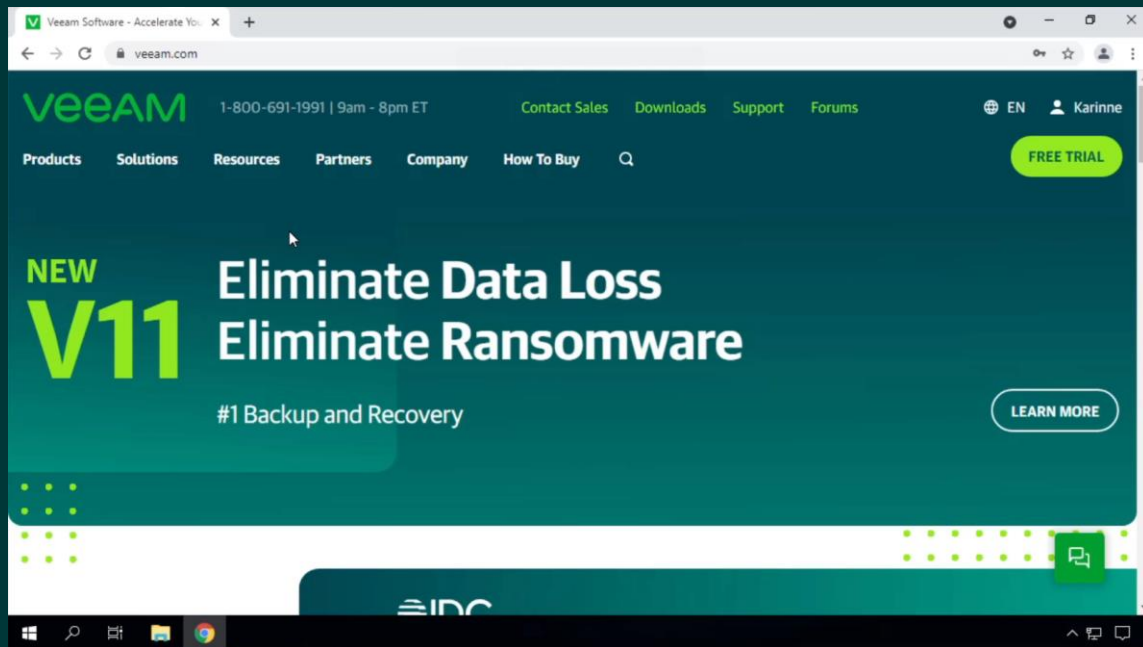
Veeam Software - Accelerate You

veeam.com

VEEAM 1-800-691-1991 | 9am - 8pm ET Contact Sales Downloads Support Forums EN Karinne

Products Solutions Resources Partners Company How To Buy FREE TRIAL

NEW V11

Eliminate Data Loss
Eliminate Ransomware

#1 Backup and Recovery

LEARN MORE

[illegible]